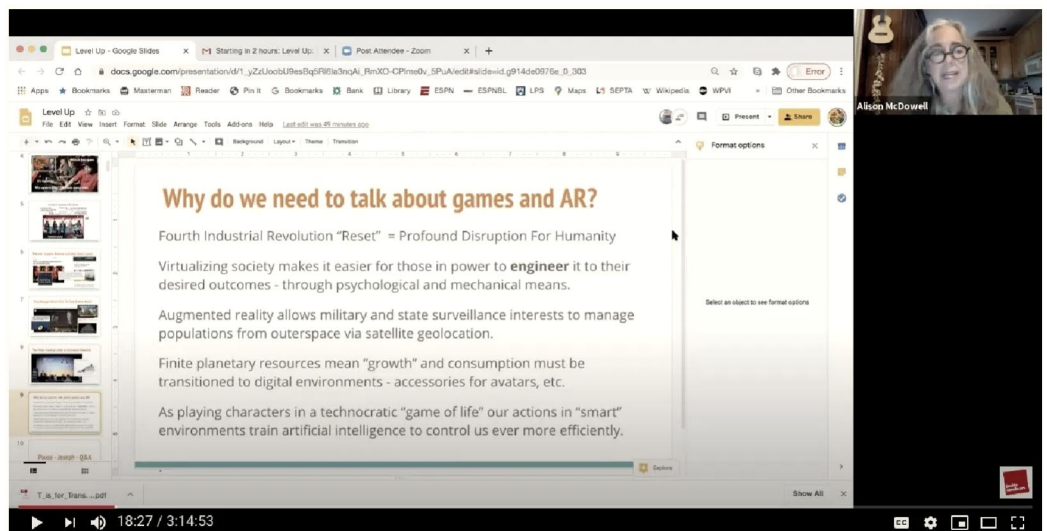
Level Up - Google Slides
Starting in 2 hours: Level Up
Post Attendee - Zoom

docs.google.com/presentation/d/1_yZzUocbU9esBq5R8la3nqAi_RmXO-CPlme0v_5PuA/edit#slide=id.g914de0976e_0_303

Error

Apps Bookmarks Masterman Reader Pin It Bookmarks Bank Library ESPN ESPNBL LPS Maps SEPTA Wikipedia WPVI Other Bookmarks

Level Up
File Edit View Insert Format Slide Arrange Tools Add-ons Help Last edit was 49 minutes ago

Present Share

Background Layout Theme Transition

Format options

Alison McDowell

Why do we need to talk about games and AR?

Fourth Industrial Revolution "Reset" = Profound Disruption For Humanity

Virtualizing society makes it easier for those in power to engineer it to their desired outcomes - through psychological and mechanical means.

Augmented reality allows military and state surveillance interests to manage populations from outerspace via satellite geolocation.

Finite planetary resources mean "growth" and consumption must be transitioned to digital environments - accessories for avatars, etc.

As playing characters in a technocratic "game of life" our actions in "smart" environments train artificial intelligence to control us ever more efficiently.

Select an object to see format options

Explore

T_is_for_Trans....pdf

Show All

18:27 / 3:14:53